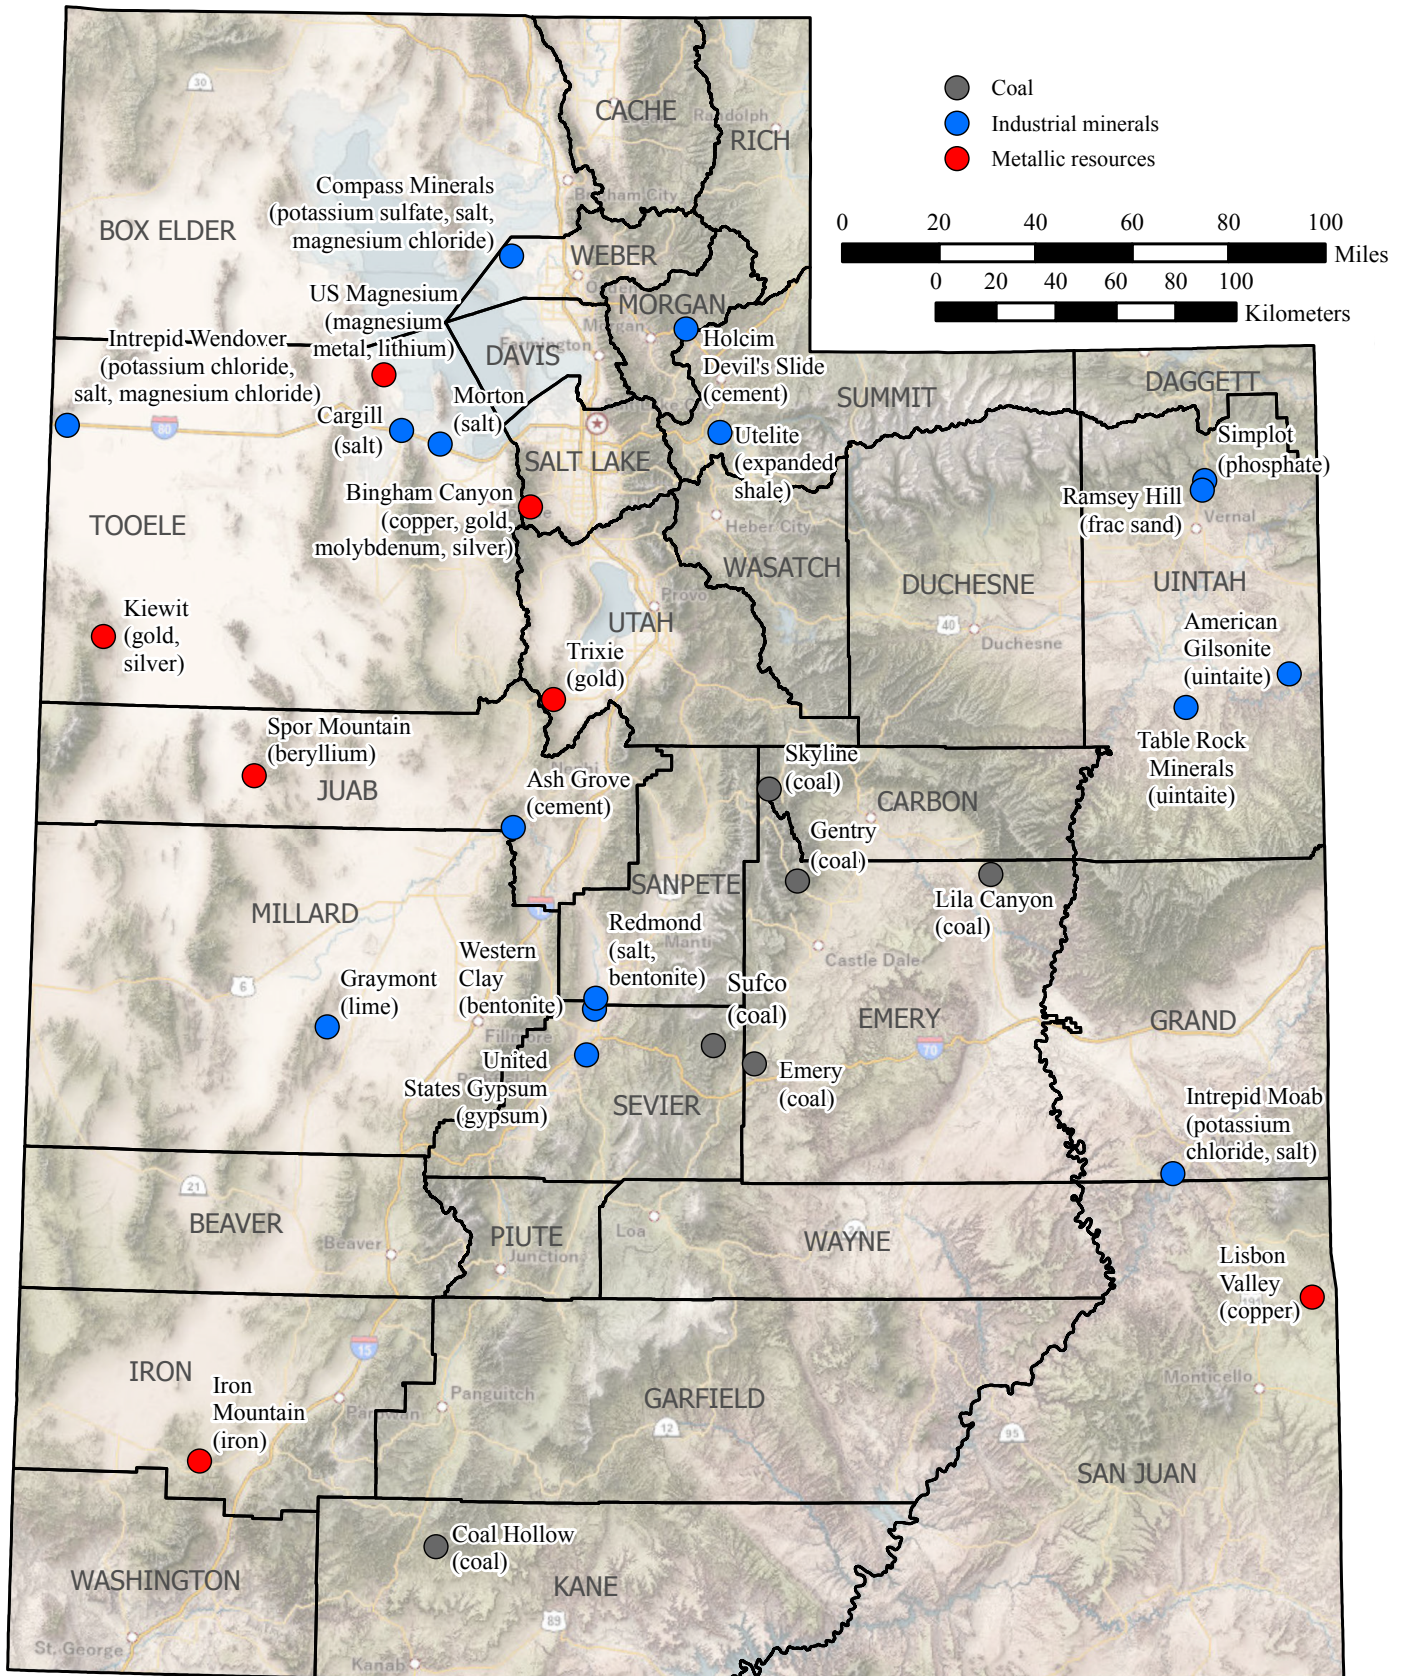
Coal
Industrial minerals
Metallic resources

0 20 40 60 80 100 Miles
0 20 40 60 80 100 Kilometers

CACHE
RICH
Randolph
BOX ELDER
Compass Minerals (potassium sulfate, salt, magnesium chloride)
WEBER
MORGAN
US Magnesium (magnesium metal, lithium)
Intrepid-Wendover (potassium chloride, salt, magnesium chloride)
DAVIS
Holcim Devil's Slide (cement)
SUMMIT
DAGGETT
Morton (salt)
Cargill (salt)
Utelite (expanded shale)
SALT LAKE
Simplot (phosphate)
Ramsey Hill (frac sand)
Vernal
Bingham Canyon (copper, gold, molybdenum, silver)
TOOELE
Heber City
WASATCH
DUCHESNE
UINTAH
Duchesne
Kiewit (gold, silver)
UTAH
Provo
American Gilsonite (uintaite)
Trixie (gold)
Spor Mountain (beryllium)
Table Rock Minerals (uintaite)
Skyline (coal)
JUAB
Ash Grove (cement)
CARBON
Gentry (coal)
SANPETE
MILLARD
Lila Canyon (coal)
Redmond (salt, bentonite)
Western Clay (bentonite)
Graymont (lime)
Sufco (coal)
Castle Dale
EMERY
GRAND
United States Gypsum (gypsum)
Emery (coal)
SEVIER
Intrepid Moab (potassium chloride, salt)
BEAVER
Beaver
PIUTE
Junction
Loa
WAYNE
Lisbon Valley (copper)
IRON
Iron Mountain (iron)
Panguitch
Parowan
GARFIELD
Monticello
SAN JUAN
Coal Hollow (coal)
WASHINGTON
KANE
St. George
Kanab